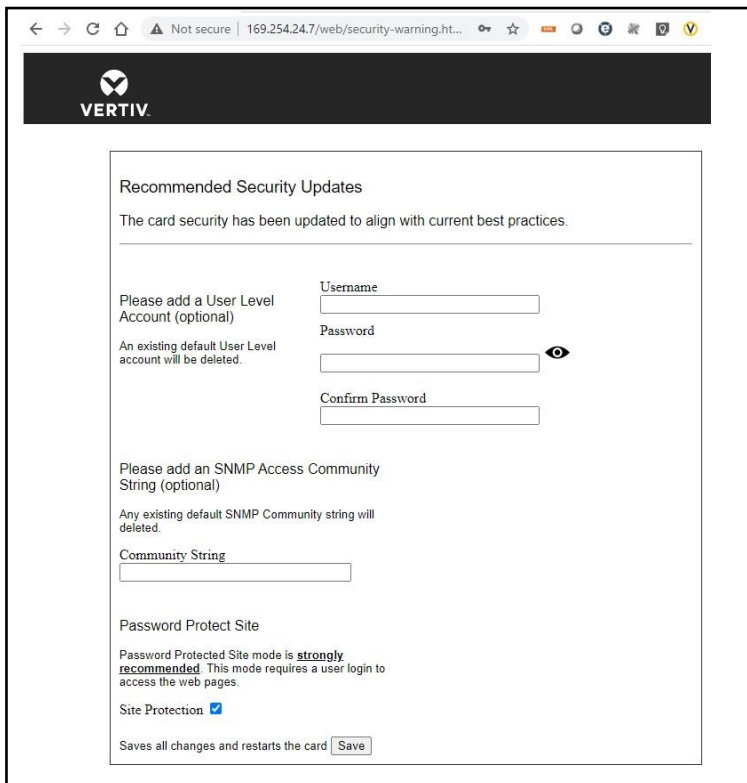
Not secure | 169.254.24.7/web/security-warning.ht...

VERTIV.

Recommended Security Updates

The card security has been updated to align with current best practices.

Please add a User Level Account (optional)

An existing default User Level account will be deleted.

Username

Password

Confirm Password

Please add an SNMP Access Community String (optional)

Any existing default SNMP Community string will deleted.

Community String

Password Protect Site

Password Protected Site mode is **strongly recommended**. This mode requires a user login to access the web pages.

Site Protection

Saves all changes and restarts the card Save